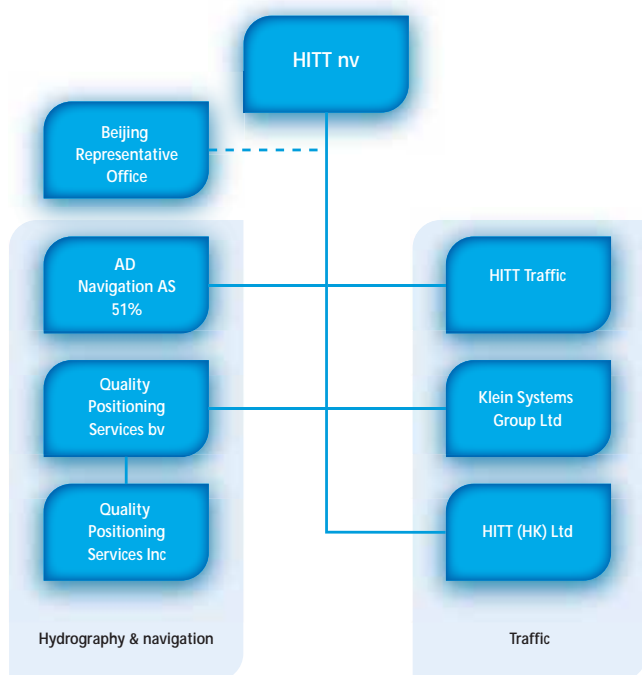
HITT nv

Beijing Representative Office

AD Navigation AS 51%

Quality Positioning Services bv

Quality Positioning Services Inc

Hydrography & navigation

HITT Traffic

Klein Systems Group Ltd

HITT (HK) Ltd

Traffic